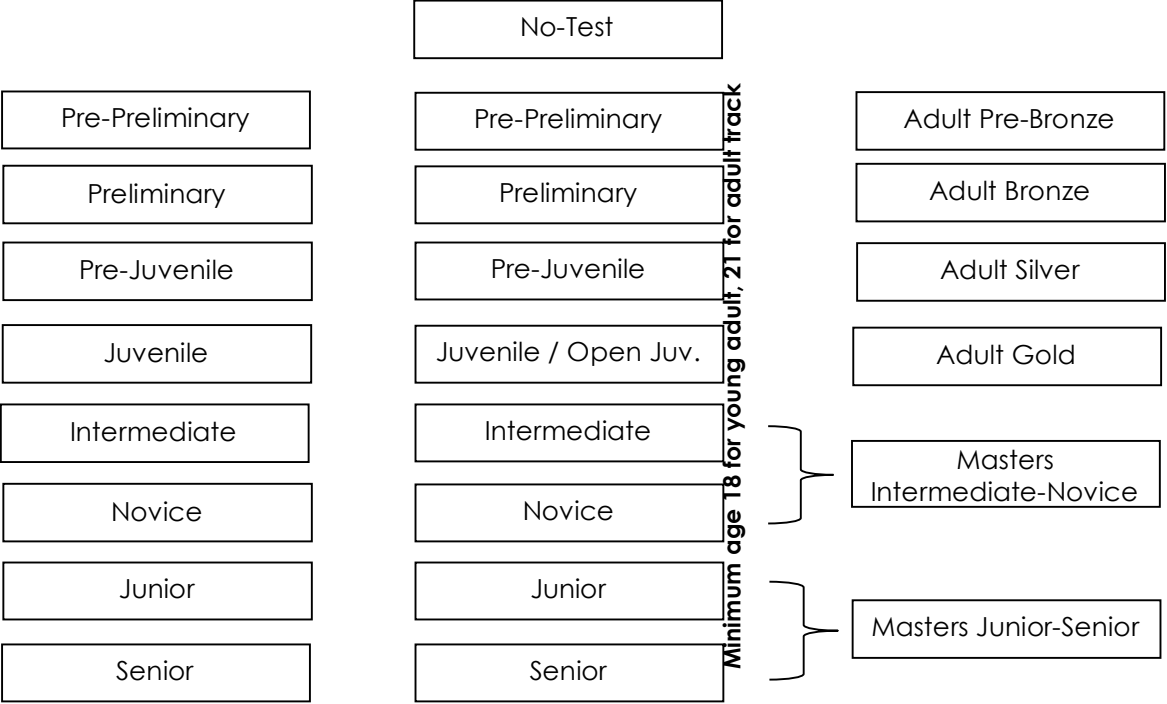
No-Test

Pre-Preliminary

Preliminary

Pre-Juvenile

Juvenile

Intermediate

Novice

Junior

Senior

Pre-Preliminary

Preliminary

Pre-Juvenile

Juvenile / Open Juv.

Intermediate

Novice

Junior

Senior

Minimum age 18 for young adult, 21 for adult track

Adult Pre-Bronze

Adult Bronze

Adult Silver

Adult Gold

Masters Intermediate-Novice

Masters Junior-Senior